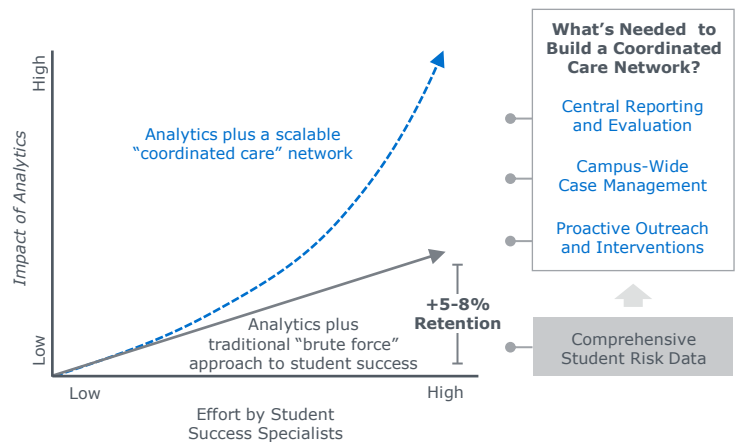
High

Impact of Analytics

Low

Analytics plus a scalable “coordinated care” network

+5-8% Retention

Analytics plus traditional “brute force” approach to student success

Low

High

Effort by Student Success Specialists

What’s Needed to Build a Coordinated Care Network?

Central Reporting and Evaluation

Campus-Wide Case Management

Proactive Outreach and Interventions

Comprehensive Student Risk Data